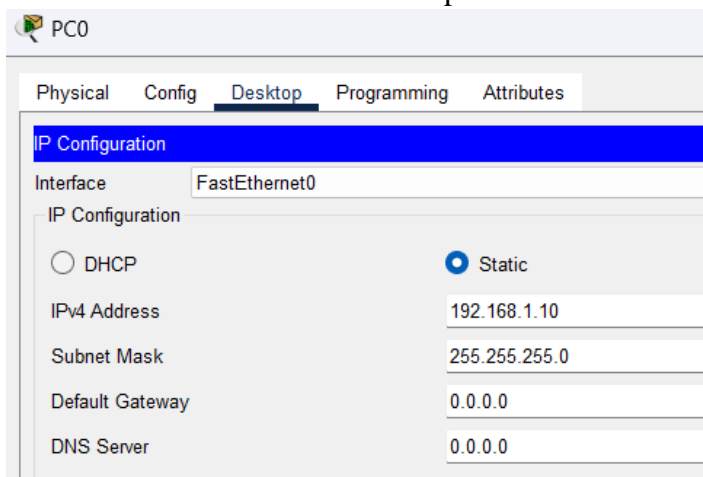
PC0

Physical Config Desktop Programming Attributes

IP Configuration

Interface FastEthernet0

IP Configuration

DHCP

Static

IPv4 Address 192.168.1.10

Subnet Mask 255.255.255.0

Default Gateway 0.0.0.0

DNS Server 0.0.0.0